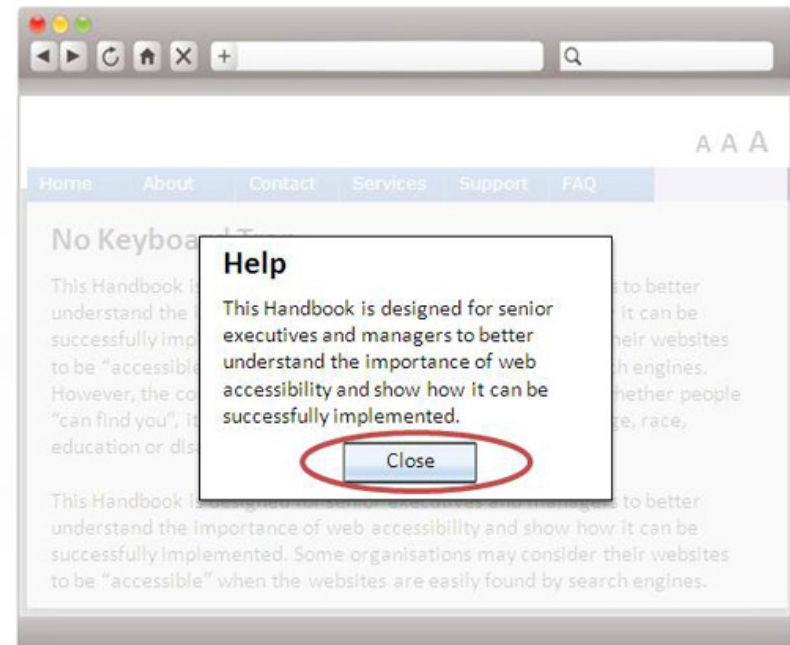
A A A

Home About Contact Services Support FAQ

No Keyboa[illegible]

This Handbook i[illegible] to better understand the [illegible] it can be successfully imp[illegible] heir websites to be "accessible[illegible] h engines. However, the co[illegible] hether people "can find you", it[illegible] ge, race, education or dis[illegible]

Help

This Handbook is designed for senior executives and managers to better understand the importance of web accessibility and show how it can be successfully implemented.

Close

This Handbook is designed for senior executives and managers to better understand the importance of web accessibility and show how it can be successfully implemented. Some organisations may consider their websites to be "accessible" when the websites are easily found by search engines.